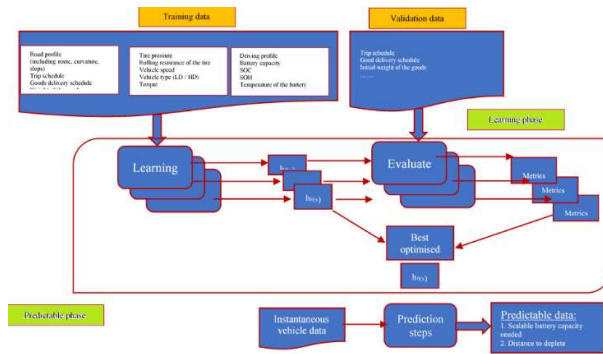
Training data

Road profile (including route, curvature, steps)
Trip schedule
Goods delivery schedule
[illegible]

Tire pressure
Rolling resistance of the tire
Vehicle speed
Vehicle type (LD / HD)
Torque

Driving profile
Battery capacity
SOC
SOH
Temperature of the battery

Validation data

Trip schedule
Good delivery schedule
Initial weight of the goods
......

Learning phase

Learning

$h_{(x)}$

$h_{(x)}$

Evaluate

Metrics

Metrics

Metrics

Best optimised

$h_{(x)}$

Predictable phase

Instantaneous vehicle data

Prediction steps

Predictable data:
1. Scalable battery capacity needed
2. Distance to deplete